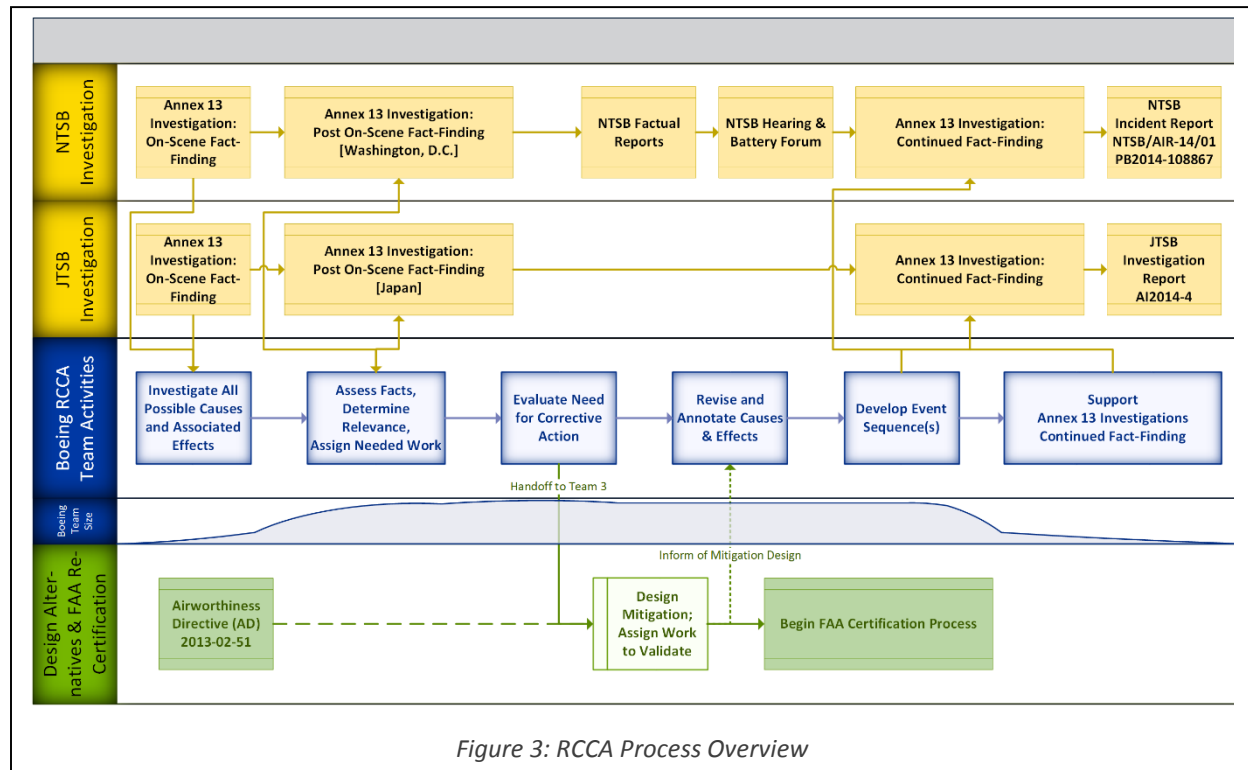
NTSB Investigation

Annex 13 Investigation: On-Scene Fact-Finding

Annex 13 Investigation: Post On-Scene Fact-Finding [Washington, D.C.]

NTSB Factual Reports

NTSB Hearing & Battery Forum

Annex 13 Investigation: Continued Fact-Finding

NTSB Incident Report NTSB/AIR-14/01 PB2014-108867

JTSB Investigation

Annex 13 Investigation: On-Scene Fact-Finding

Annex 13 Investigation: Post On-Scene Fact-Finding [Japan]

Annex 13 Investigation: Continued Fact-Finding

JTSB Investigation Report AI2014-4

Boeing RCCA Team Activities

Investigate All Possible Causes and Associated Effects

Assess Facts, Determine Relevance, Assign Needed Work

Evaluate Need for Corrective Action

Revise and Annotate Causes & Effects

Develop Event Sequence(s)

Support Annex 13 Investigations Continued Fact-Finding

Handoff to Team 3

Boeing Team Size

Inform of Mitigation Design

Design Alternatives & FAA Re-Certification

Airworthiness Directive (AD) 2013-02-51

Design Mitigation; Assign Work to Validate

Begin FAA Certification Process

Figure 3: RCCA Process Overview